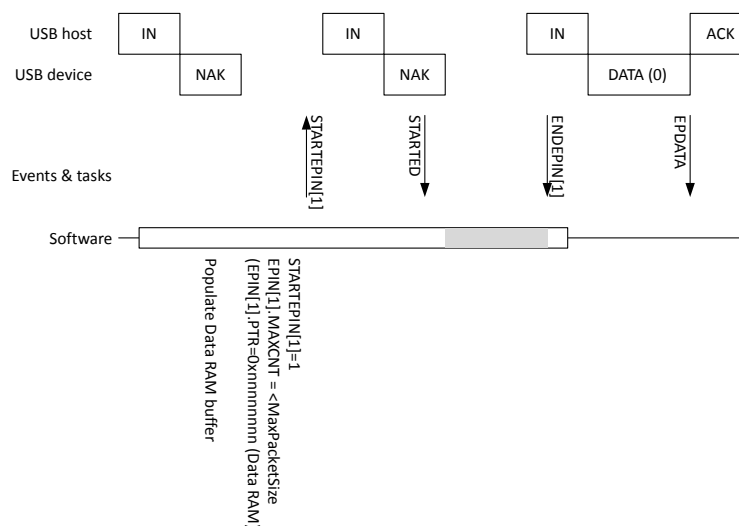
USB host
USB device
IN
NAK
IN
NAK
IN
DATA (0)
ACK
STARTEPIN[1]
STARTED
ENDEPIN[1]
EPDATA
Events & tasks
Software
Populate Data RAM buffer
(EPIN[1].PTR=0xnnnnnnnn (Data RAM
EPIN[1].MAXCNT = <MaxPacketSize
STARTEPIN[1]=1